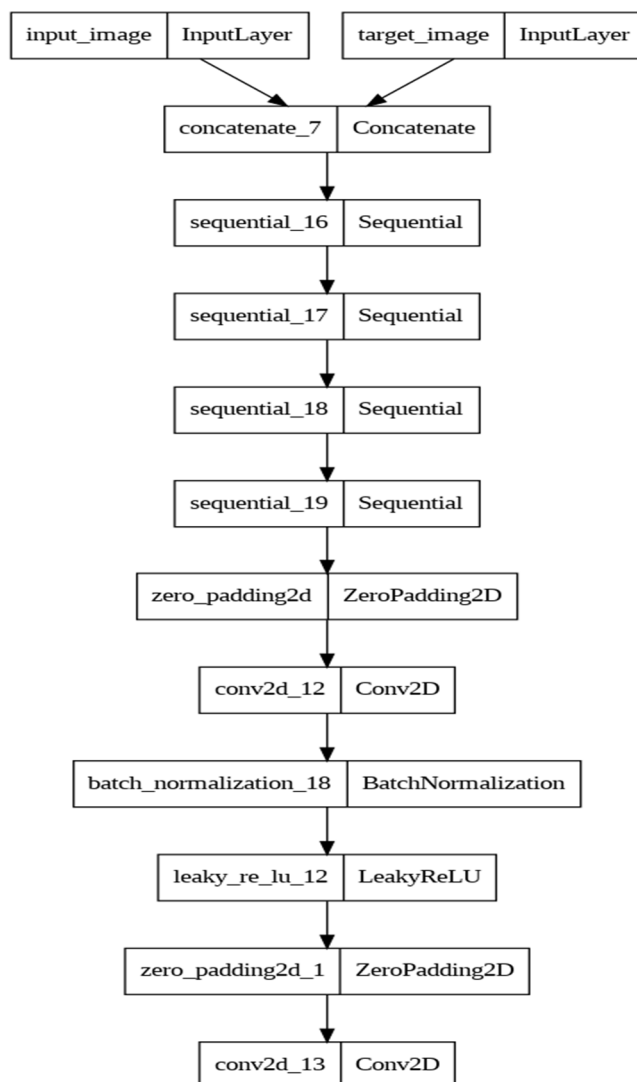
input_image | InputLayer

target_image | InputLayer

concatenate_7 | Concatenate

sequential_16 | Sequential

sequential_17 | Sequential

sequential_18 | Sequential

sequential_19 | Sequential

zero_padding2d | ZeroPadding2D

conv2d_12 | Conv2D

batch_normalization_18 | BatchNormalization

leaky_re_lu_12 | LeakyReLU

zero_padding2d_1 | ZeroPadding2D

conv2d_13 | Conv2D